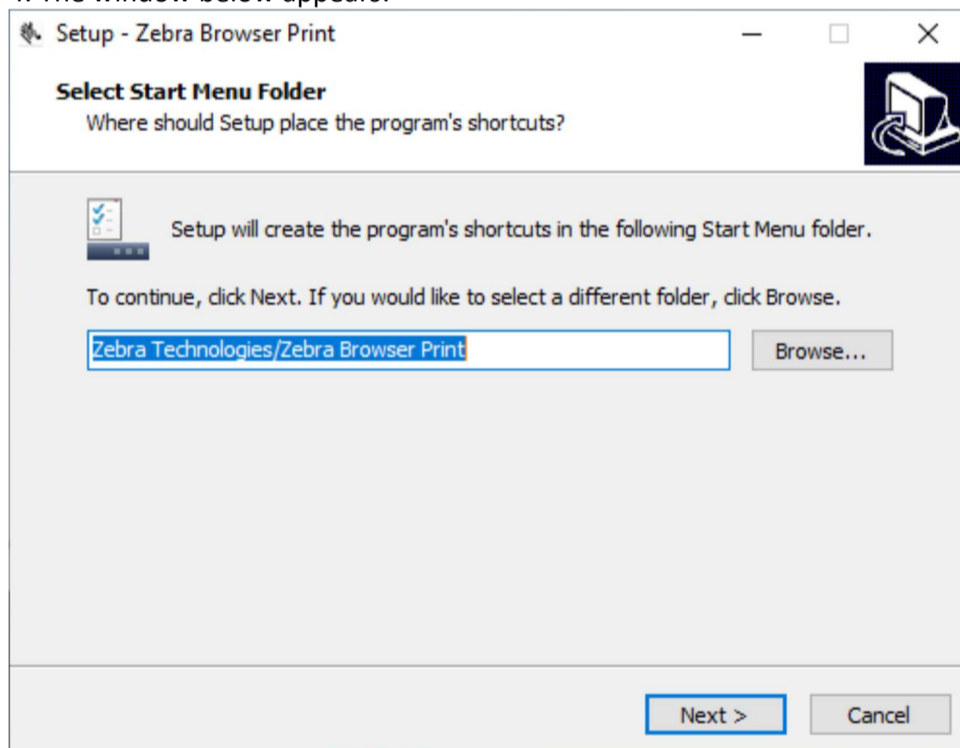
4. The window below appears.

Setup - Zebra Browser Print

Select Start Menu Folder
Where should Setup place the program's shortcuts?

Setup will create the program's shortcuts in the following Start Menu folder.

To continue, click Next. If you would like to select a different folder, click Browse.

Zebra Technologies/Zebra Browser Print

Browse...

Next >

Cancel